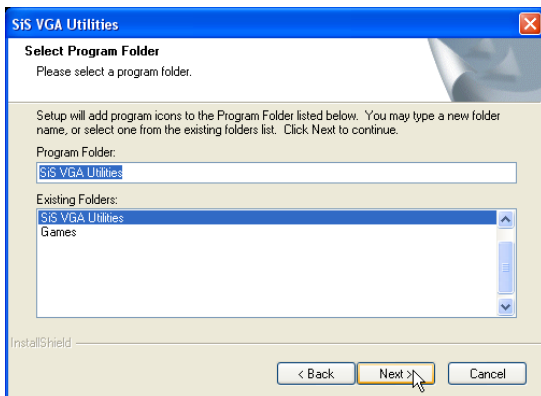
SiS VGA Utilities

Select Program Folder

Please select a program folder.

Setup will add program icons to the Program Folder listed below. You may type a new folder name, or select one from the existing folders list. Click Next to continue.

Program Folder:

SiS VGA Utilities

Existing Folders:

SiS VGA Utilities
Games

InstallShield

< Back

Next >

Cancel